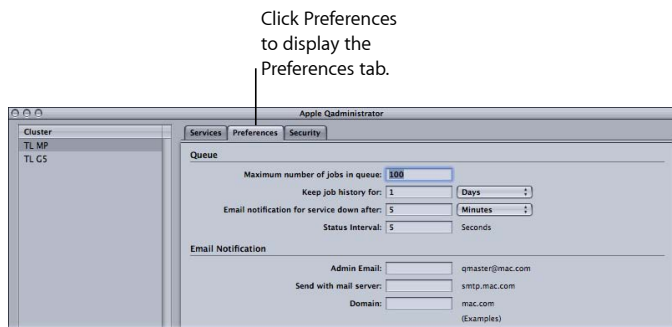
Click Preferences to display the Preferences tab.

Apple Qadministrator

Cluster
TL MP
TL G5

Services | Preferences | Security

Queue

Maximum number of jobs in queue: 100

Keep job history for: 1 Days

Email notification for service down after: 5 Minutes

Status Interval: 5 Seconds

Email Notification

Admin Email: qmaster@mac.com

Send with mail server: smtp.mac.com

Domain: mac.com

(Examples)